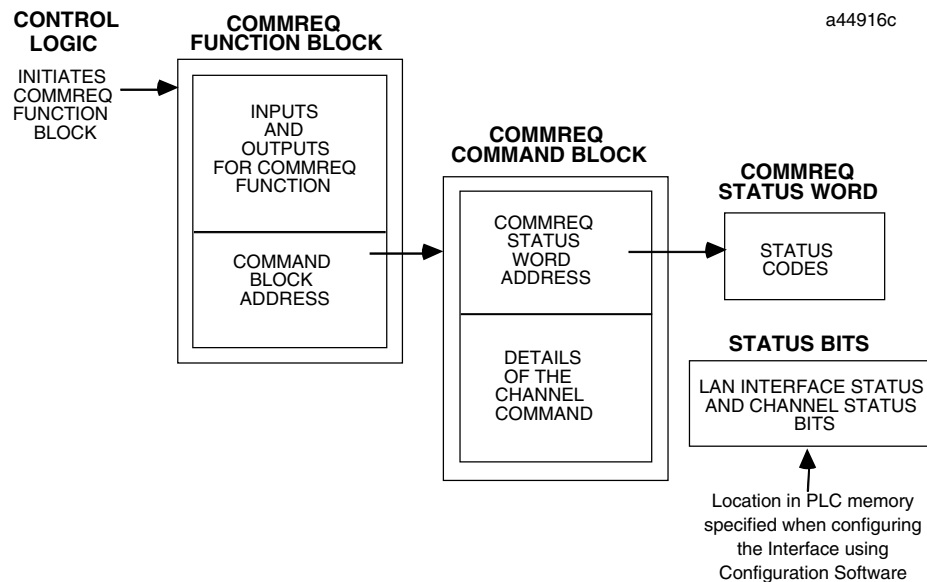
a44916c

CONTROL LOGIC

INITIATES COMMREQ FUNCTION BLOCK

COMMREQ FUNCTION BLOCK

INPUTS AND OUTPUTS FOR COMMREQ FUNCTION

COMMAND BLOCK ADDRESS

COMMREQ COMMAND BLOCK

COMMREQ STATUS WORD ADDRESS

DETAILS OF THE CHANNEL COMMAND

COMMREQ STATUS WORD

STATUS CODES

STATUS BITS

LAN INTERFACE STATUS AND CHANNEL STATUS BITS

Location in PLC memory specified when configuring the Interface using Configuration Software